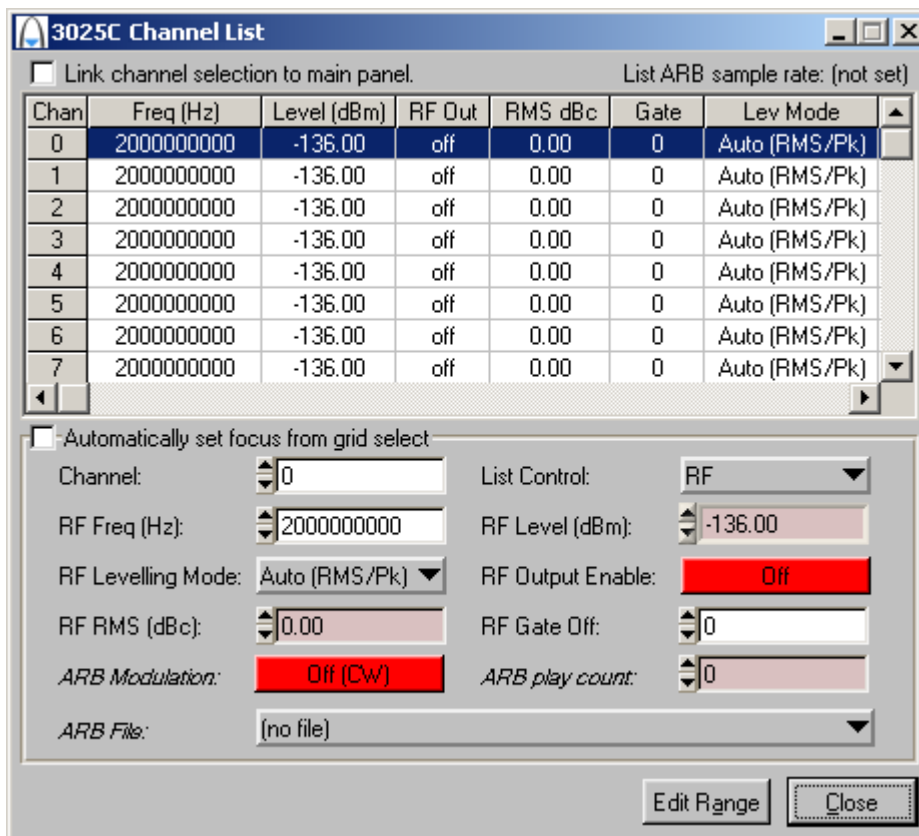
3025C Channel List

Link channel selection to main panel.

List ARB sample rate: (not set)

| Chan | Freq (Hz) | Level (dBm) | RF Out | RMS dBc | Gate | Lev Mode |
|---|---|---|---|---|---|---|
| 0 | 2000000000 | -136.00 | off | 0.00 | 0 | Auto (RMS/Pk) |
| 1 | 2000000000 | -136.00 | off | 0.00 | 0 | Auto (RMS/Pk) |
| 2 | 2000000000 | -136.00 | off | 0.00 | 0 | Auto (RMS/Pk) |
| 3 | 2000000000 | -136.00 | off | 0.00 | 0 | Auto (RMS/Pk) |
| 4 | 2000000000 | -136.00 | off | 0.00 | 0 | Auto (RMS/Pk) |
| 5 | 2000000000 | -136.00 | off | 0.00 | 0 | Auto (RMS/Pk) |
| 6 | 2000000000 | -136.00 | off | 0.00 | 0 | Auto (RMS/Pk) |
| 7 | 2000000000 | -136.00 | off | 0.00 | 0 | Auto (RMS/Pk) |

Automatically set focus from grid select

Channel: 0

List Control: RF

RF Freq (Hz): 2000000000

RF Level (dBm): -136.00

RF Levelling Mode: Auto (RMS/Pk)

RF Output Enable: Off

RF RMS (dBc): 0.00

RF Gate Off: 0

ARB Modulation: Off (CW)

ARB play count: 0

ARB File: (no file)

Edit Range

Close